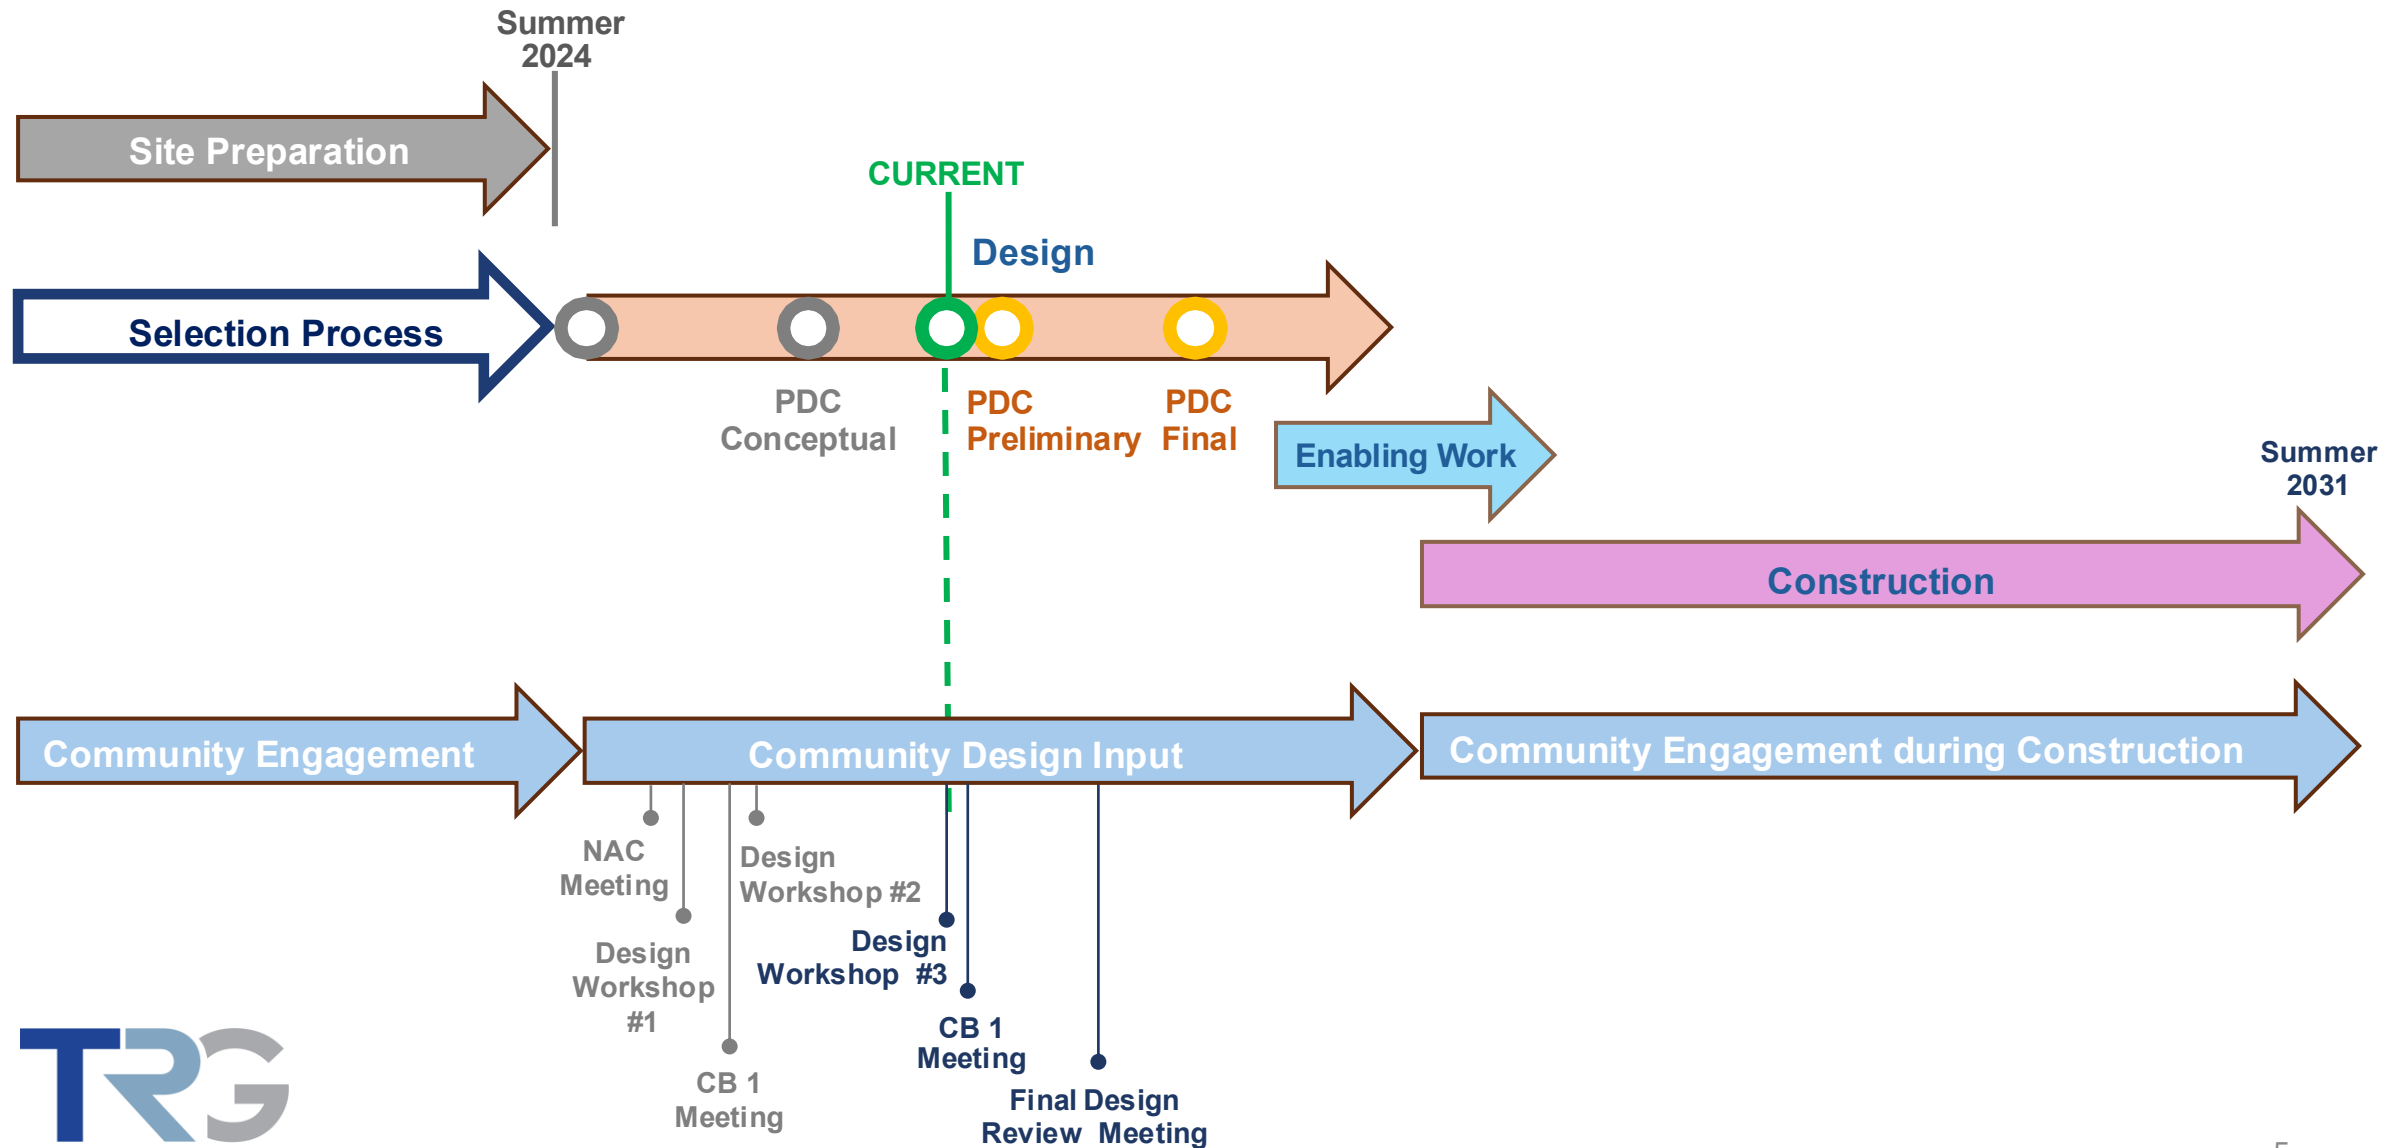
Summer 2024

Site Preparation

CURRENT

Design

Selection Process

PDC Conceptual

PDC Preliminary

PDC Final

Enabling Work

Summer 2031

Construction

Community Engagement

Community Design Input

Community Engagement during Construction

NAC Meeting

Design Workshop #2

Design Workshop #1

Design Workshop #3

CB 1 Meeting

CB 1 Meeting

Final Design Review Meeting

TRG